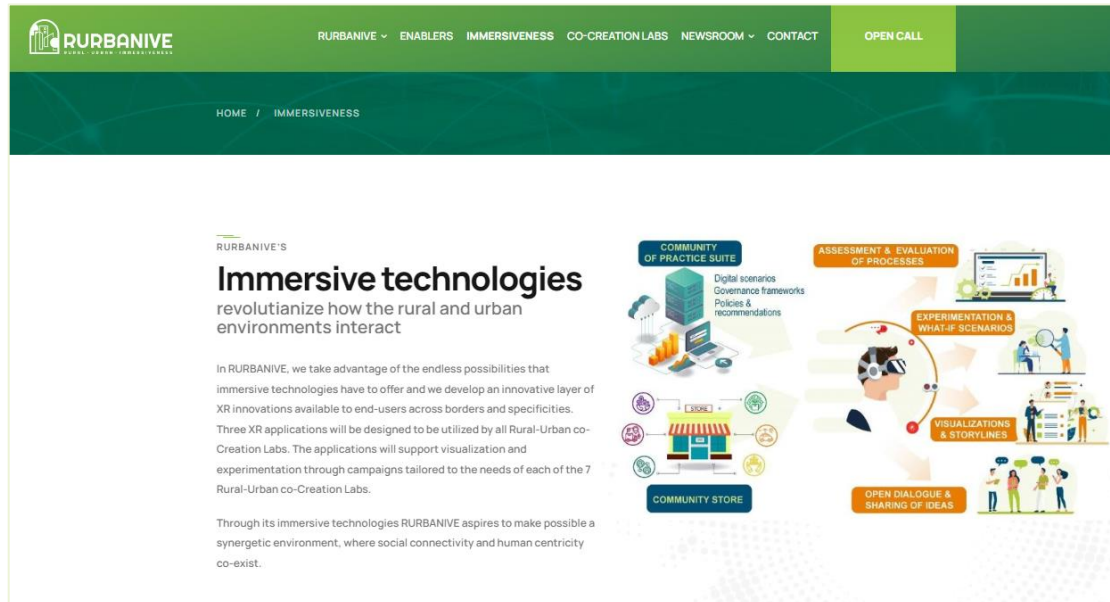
RURBANIVE
RURAL · URBAN · IMMERSIVENESS

RURBANIVE ⌄ ENABLERS IMMERSIVENESS CO-CREATION LABS NEWSROOM ⌄ CONTACT OPEN CALL

HOME / IMMERSIVENESS

RURBANIVE'S

Immersive technologies

revolutianize how the rural and urban environments interact

In RURBANIVE, we take advantage of the endless possibilities that immersive technologies have to offer and we develop an innovative layer of XR innovations available to end-users across borders and specificities. Three XR applications will be designed to be utilized by all Rural-Urban co-Creation Labs. The applications will support visualization and experimentation through campaigns tailored to the needs of each of the 7 Rural-Urban co-Creation Labs.

Through its immersive technologies RURBANIVE aspires to make possible a synergetic environment, where social connectivity and human centricity co-exist.

COMMUNITY OF PRACTICE SUITE
Digital scenarios
Governance frameworks
Policies & recommendations

STORE
COMMUNITY STORE

ASSESSMENT & EVALUATION OF PROCESSES

EXPERIMENTATION & WHAT-IF SCENARIOS

VISUALIZATIONS & STORYLINES

OPEN DIALOGUE & SHARING OF IDEAS